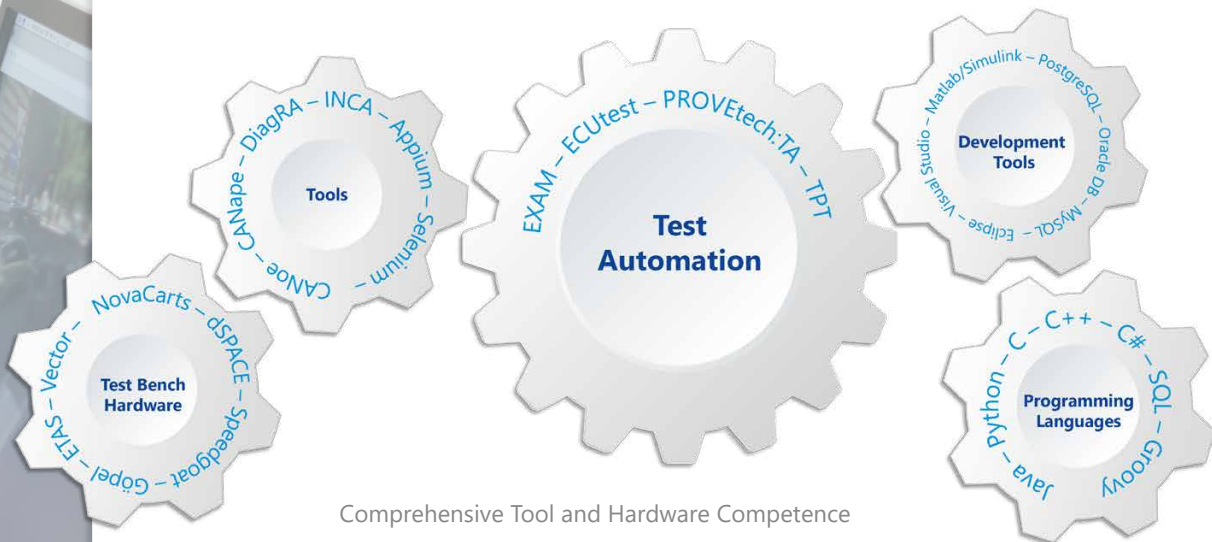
CANoe – CANape – DiagRA – INCA – Appium – Selenium –

Tools

EXAM – ECUtest – PROVEtech:TA – TPT

Test Automation

Visual Studio – Matlab/Simulink – PostgreSQL – Oracle DB – MySQL – Eclipse –

Development Tools

ETAS – Vector – NovaCarts – dSPACE – Speedgoat – Göpel –

Test Bench Hardware

Python – C – C++ – C# – SQL – Groovy – Java –

Programming Languages

Comprehensive Tool and Hardware Competence